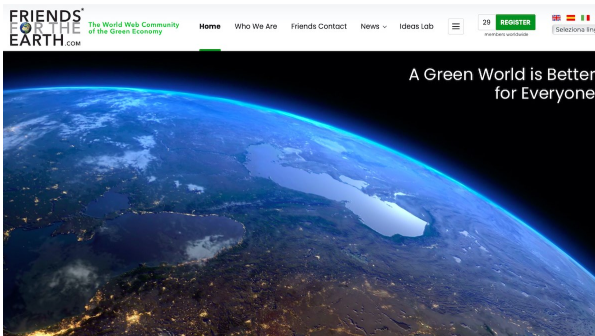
FRIENDS FOR THE EARTH.COM

The World Web Community of the Green Economy

Home Who We Are Friends Contact News Ideas Lab

29 members worldwide

REGISTER

Seleziona ling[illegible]

A Green World is Better for Everyone